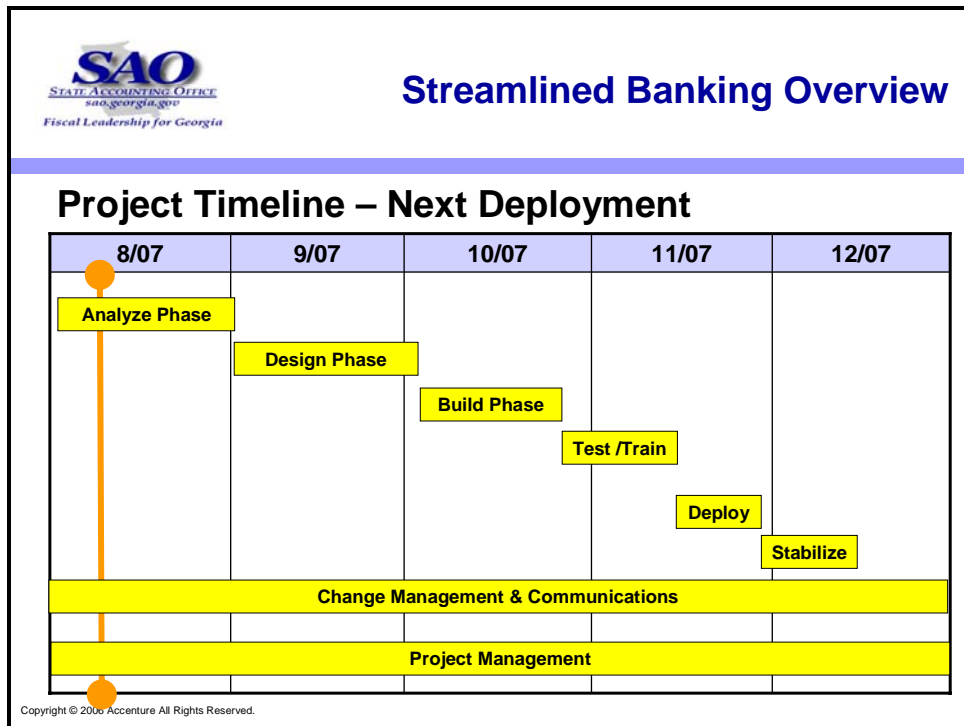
SAO
STATE ACCOUNTING OFFICE
sao.georgia.gov
Fiscal Leadership for Georgia

Streamlined Banking Overview

Project Timeline – Next Deployment

| 8/07 | 9/07 | 10/07 | 11/07 | 12/07 |
|---|---|---|---|---|

Analyze Phase

Design Phase

Build Phase

Test /Train

Deploy

Stabilize

Change Management & Communications

Project Management

Copyright © 20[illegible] Accenture All Rights Reserved.